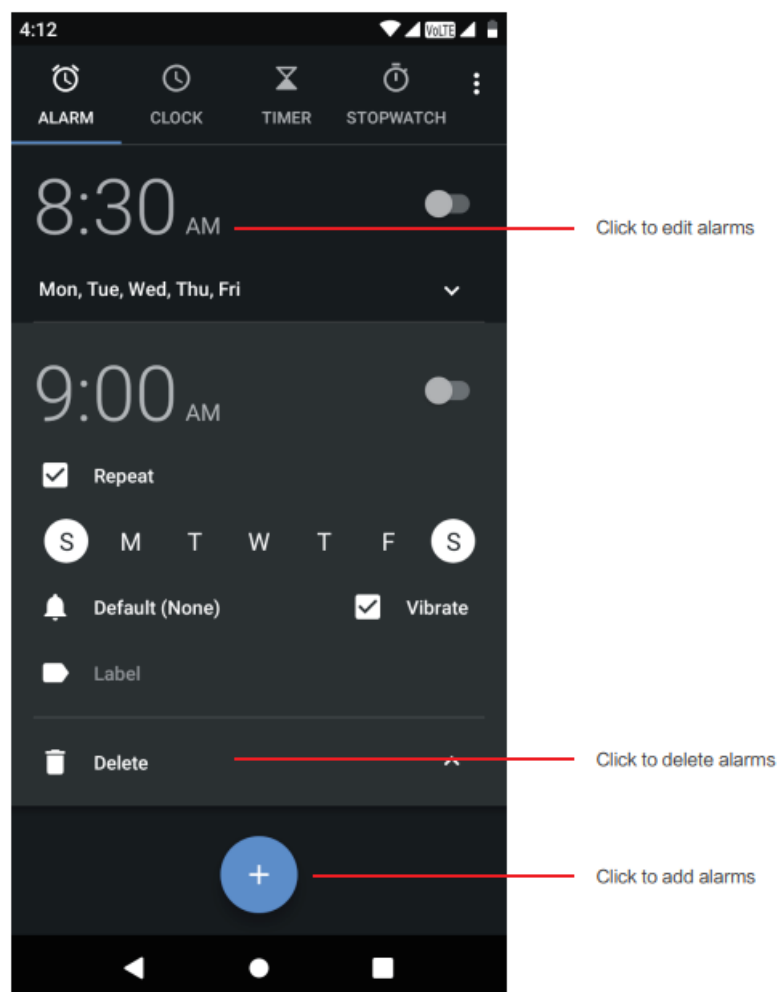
4:12 VoLTE

ALARM CLOCK TIMER STOPWATCH

8:30 AM

Click to edit alarms

Mon, Tue, Wed, Thu, Fri

9:00 AM

Repeat

S M T W T F S

Default (None)

Vibrate

Label

Delete

Click to delete alarms

+

Click to add alarms